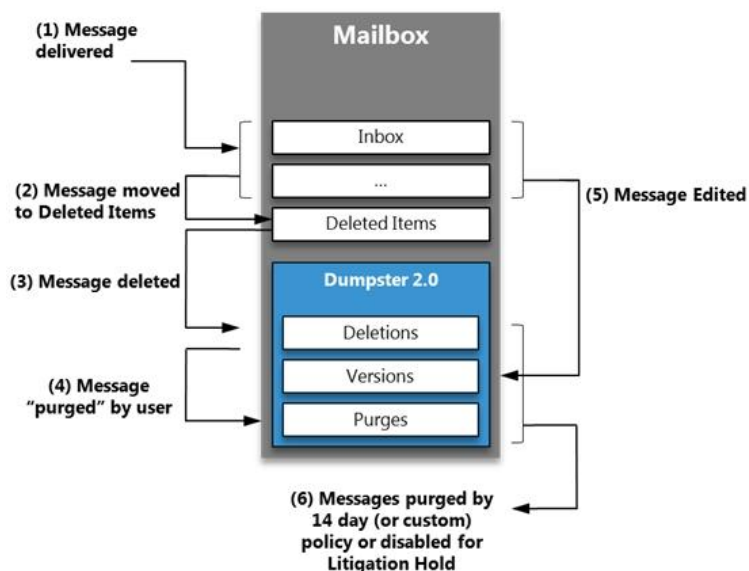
(1) Message delivered

Mailbox

Inbox

...

(2) Message moved to Deleted Items

Deleted Items

(5) Message Edited

(3) Message deleted

Dumpster 2.0

Deletions

Versions

(4) Message "purged" by user

Purges

(6) Messages purged by 14 day (or custom) policy or disabled for Litigation Hold